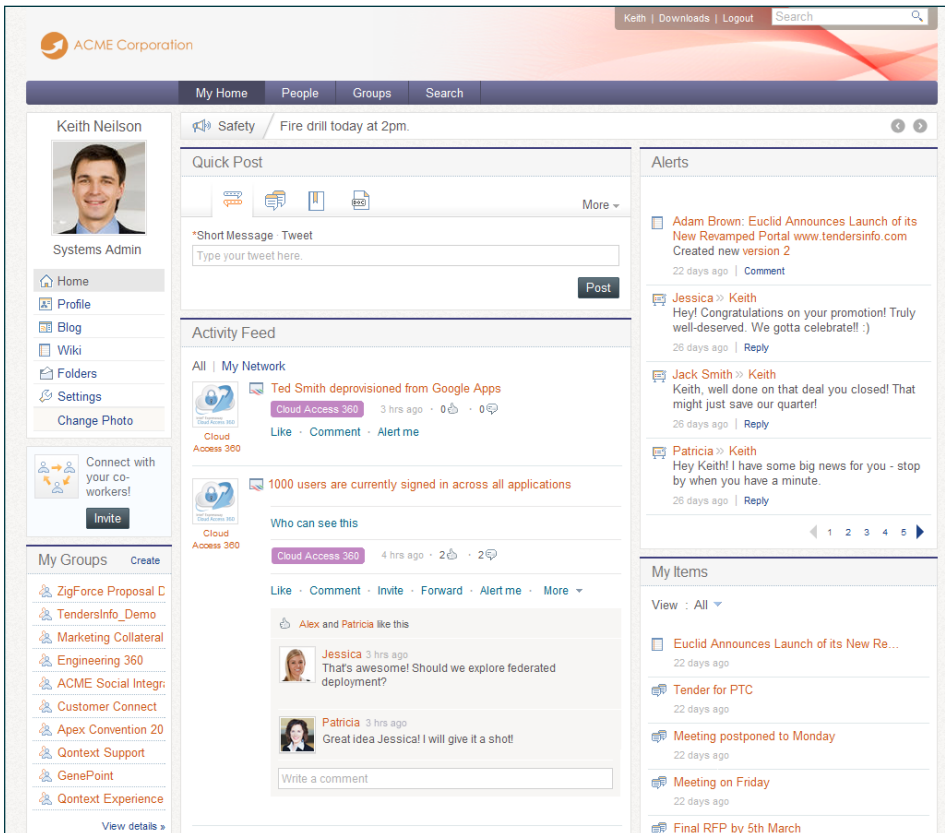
Keith | Downloads | Logout
Search

ACME Corporation

My Home People Groups Search

Keith Neilson
Systems Admin
Home
Profile
Blog
Wiki
Folders
Settings
Change Photo

Connect with your co-workers!
Invite

My Groups Create
ZigForce Proposal D
TendersInfo_Demo
Marketing Collateral
Engineering 360
ACME Social Integra
Customer Connect
Apex Convention 20
Qontext Support
GenePoint
Qontext Experience
View details »

Safety / Fire drill today at 2pm.

Quick Post
More
*Short Message Tweet
Type your tweet here.
Post

Activity Feed
All | My Network

Cloud Access 360
Ted Smith deprovisioned from Google Apps
Cloud Access 360 3 hrs ago · 0 · 0
Like · Comment · Alert me

Cloud Access 360
1000 users are currently signed in across all applications
Who can see this
Cloud Access 360 4 hrs ago · 2 · 2
Like · Comment · Invite · Forward · Alert me · More
Alex and Patricia like this
Jessica 3 hrs ago
That's awesome! Should we explore federated deployment?
Patricia 3 hrs ago
Great idea Jessica! I will give it a shot!
Write a comment

Alerts
Adam Brown: Euclid Announces Launch of its New Revamped Portal www.tendersinfo.com
Created new version 2
22 days ago | Comment
Jessica » Keith
Hey! Congratulations on your promotion! Truly well-deserved. We gotta celebrate!! :)
26 days ago | Reply
Jack Smith » Keith
Keith, well done on that deal you closed! That might just save our quarter!
26 days ago | Reply
Patricia » Keith
Hey Keith! I have some big news for you - stop by when you have a minute.
26 days ago | Reply
1 2 3 4 5

My Items
View : All
Euclid Announces Launch of its New Re...
22 days ago
Tender for PTC
22 days ago
Meeting postponed to Monday
22 days ago
Meeting on Friday
22 days ago
Final RFP by 5th March